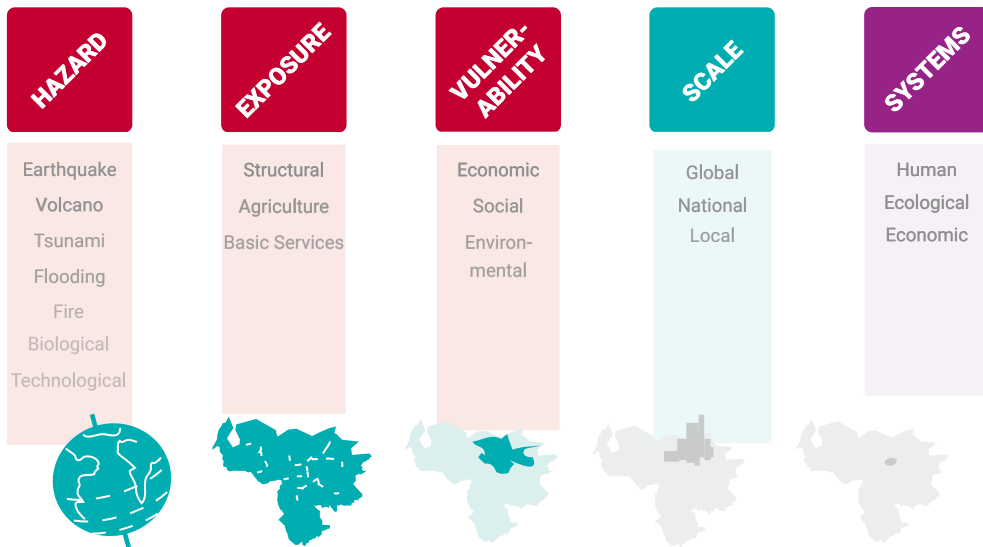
HAZARD

Earthquake
Volcano
Tsunami
Flooding
Fire
Biological
Technological

EXPOSURE

Structural
Agriculture
Basic Services

VULNERABILITY

Economic
Social
Environmental

SCALE

Global
National
Local

SYSTEMS

Human
Ecological
Economic